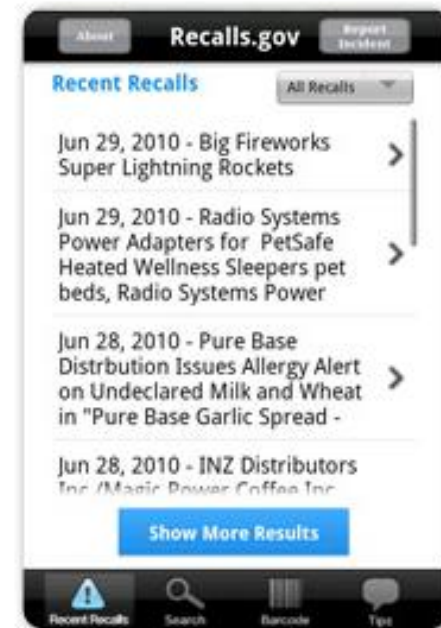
About

Recalls.gov

Report Incident

Recent Recalls

All Recalls

Jun 29, 2010 - Big Fireworks Super Lightning Rockets

Jun 29, 2010 - Radio Systems Power Adapters for PetSafe Heated Wellness Sleepers pet beds, Radio Systems Power

Jun 28, 2010 - Pure Base Distrbution Issues Allergy Alert on Undeclared Milk and Wheat in "Pure Base Garlic Spread -

Jun 28, 2010 - INZ Distributors Inc./Magic Power Coffee Inc.

Show More Results

Recent Recalls

Search

Barcode

Tips